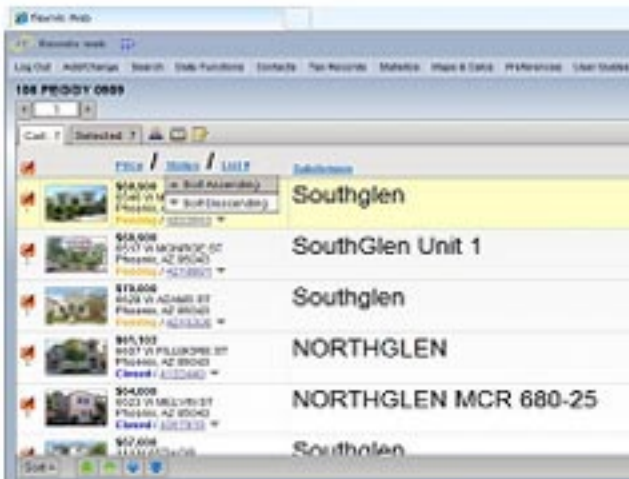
Flexmls Web

Flexmls web

Log Out Add/Change Search Data Functions Contacts Tax Records Statistics Maps & Data Preferences User Guides

106 PEGGY 0989

1

Cart 7 Selected 7

Price / Status / List # Subdivision

$58,000 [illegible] Phoenix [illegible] Pending / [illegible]

Sort Ascending
Sort Descending

Southglen

$58,000 8537 W MONROE ST Phoenix, AZ 85043 Pending / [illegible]

SouthGlen Unit 1

$79,000 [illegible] W ADAMS ST Phoenix, AZ 85043 Pending / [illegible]

Southglen

$65,303 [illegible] W FILLMORE ST Phoenix, AZ 85043 Closed / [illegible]

NORTHGLEN

$94,000 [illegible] W MELVIN ST Phoenix, AZ 85043 Closed / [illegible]

NORTHGLEN MCR 680-25

$97,000 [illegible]

Southglen

Sort